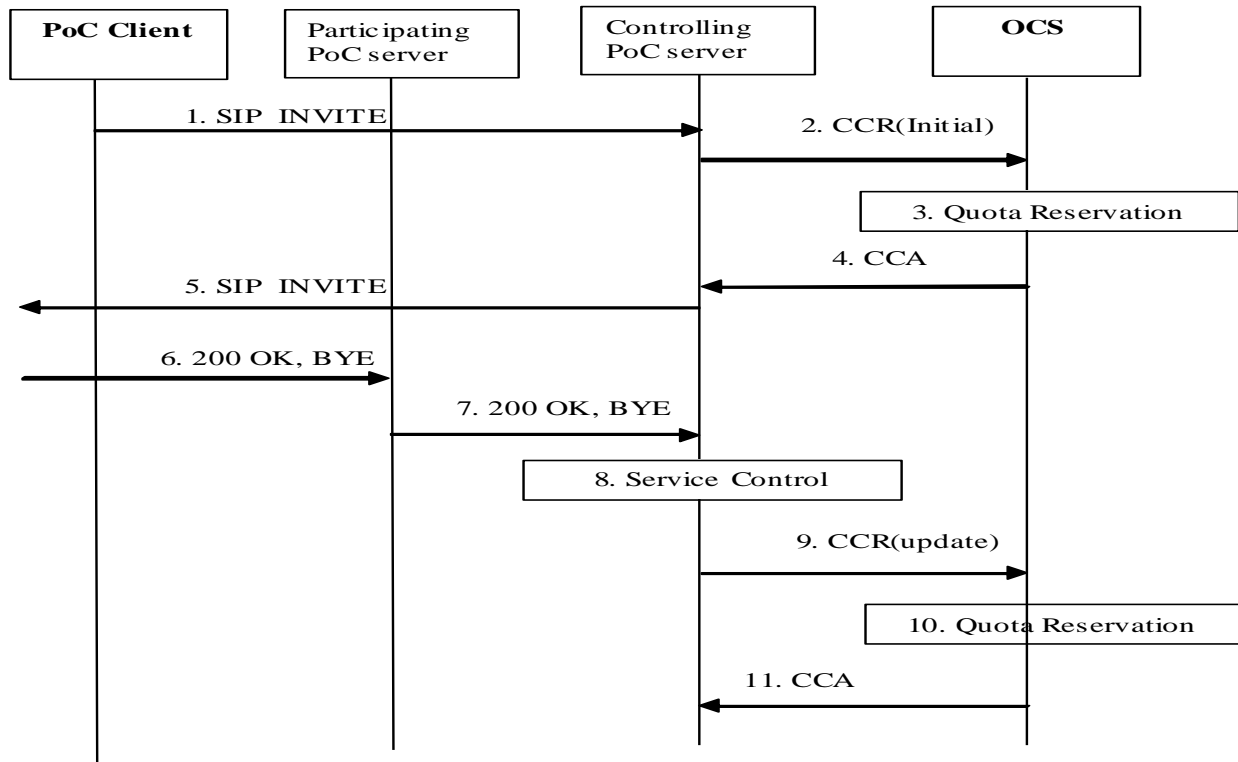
PoC Client

Participating PoC server

Controlling PoC server

OCS

1. SIP INVITE

2. CCR(Initial)

3. Quota Reservation

4. CCA

5. SIP INVITE

6. 200 OK, BYE

7. 200 OK, BYE

8. Service Control

9. CCR(update)

10. Quota Reservation

11. CCA